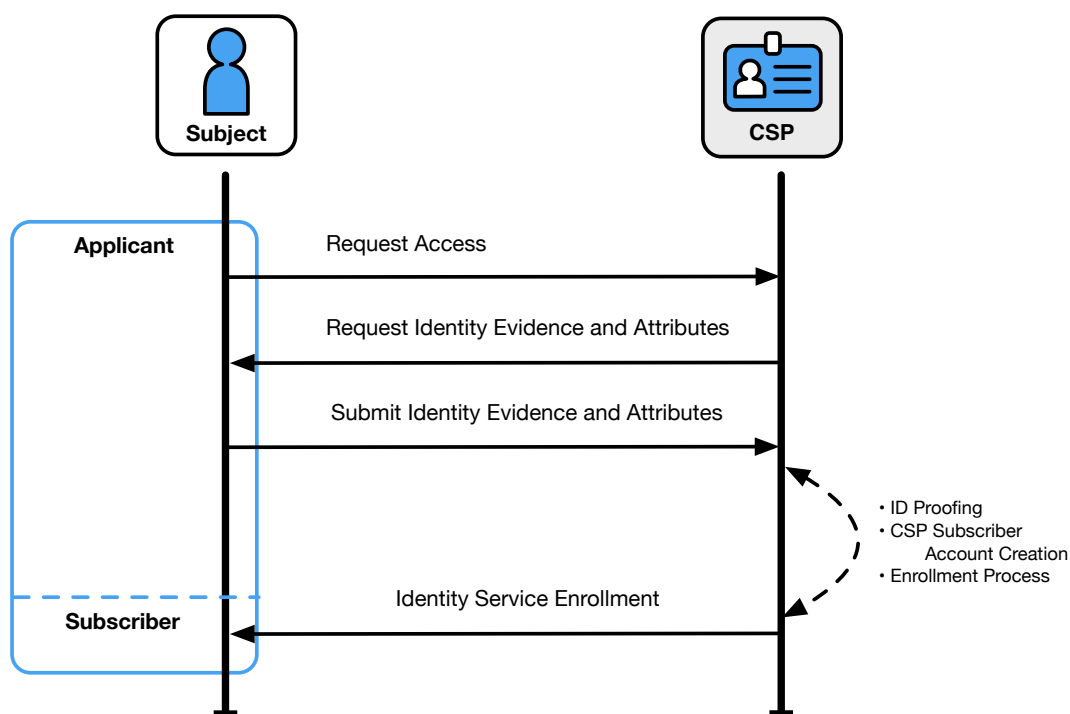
Subject

CSP

Applicant

Request Access

Request Identity Evidence and Attributes

Submit Identity Evidence and Attributes

• ID Proofing
• CSP Subscriber Account Creation
• Enrollment Process

Identity Service Enrollment

Subscriber